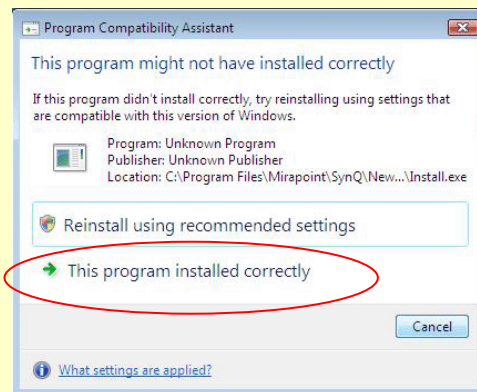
Program Compatibility Assistant

This program might not have installed correctly

If this program didn't install correctly, try reinstalling using settings that are compatible with this version of Windows.

Program: Unknown Program
Publisher: Unknown Publisher
Location: C:\Program Files\Mirapoint\SynQ\New...\Install.exe

Reinstall using recommended settings

This program installed correctly

Cancel

What settings are applied?